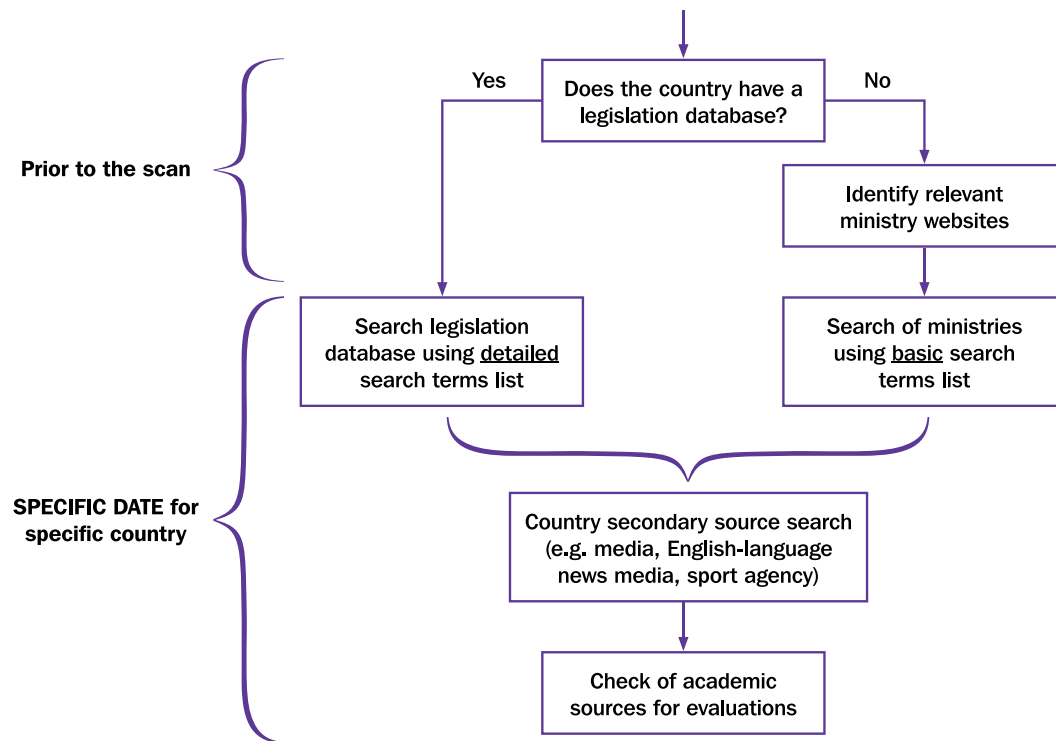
Prior to the scan

Does the country have a legislation database?

Yes

No

Identify relevant ministry websites

SPECIFIC DATE for specific country

Search legislation database using detailed search terms list

Search of ministries using basic search terms list

Country secondary source search (e.g. media, English-language news media, sport agency)

Check of academic sources for evaluations